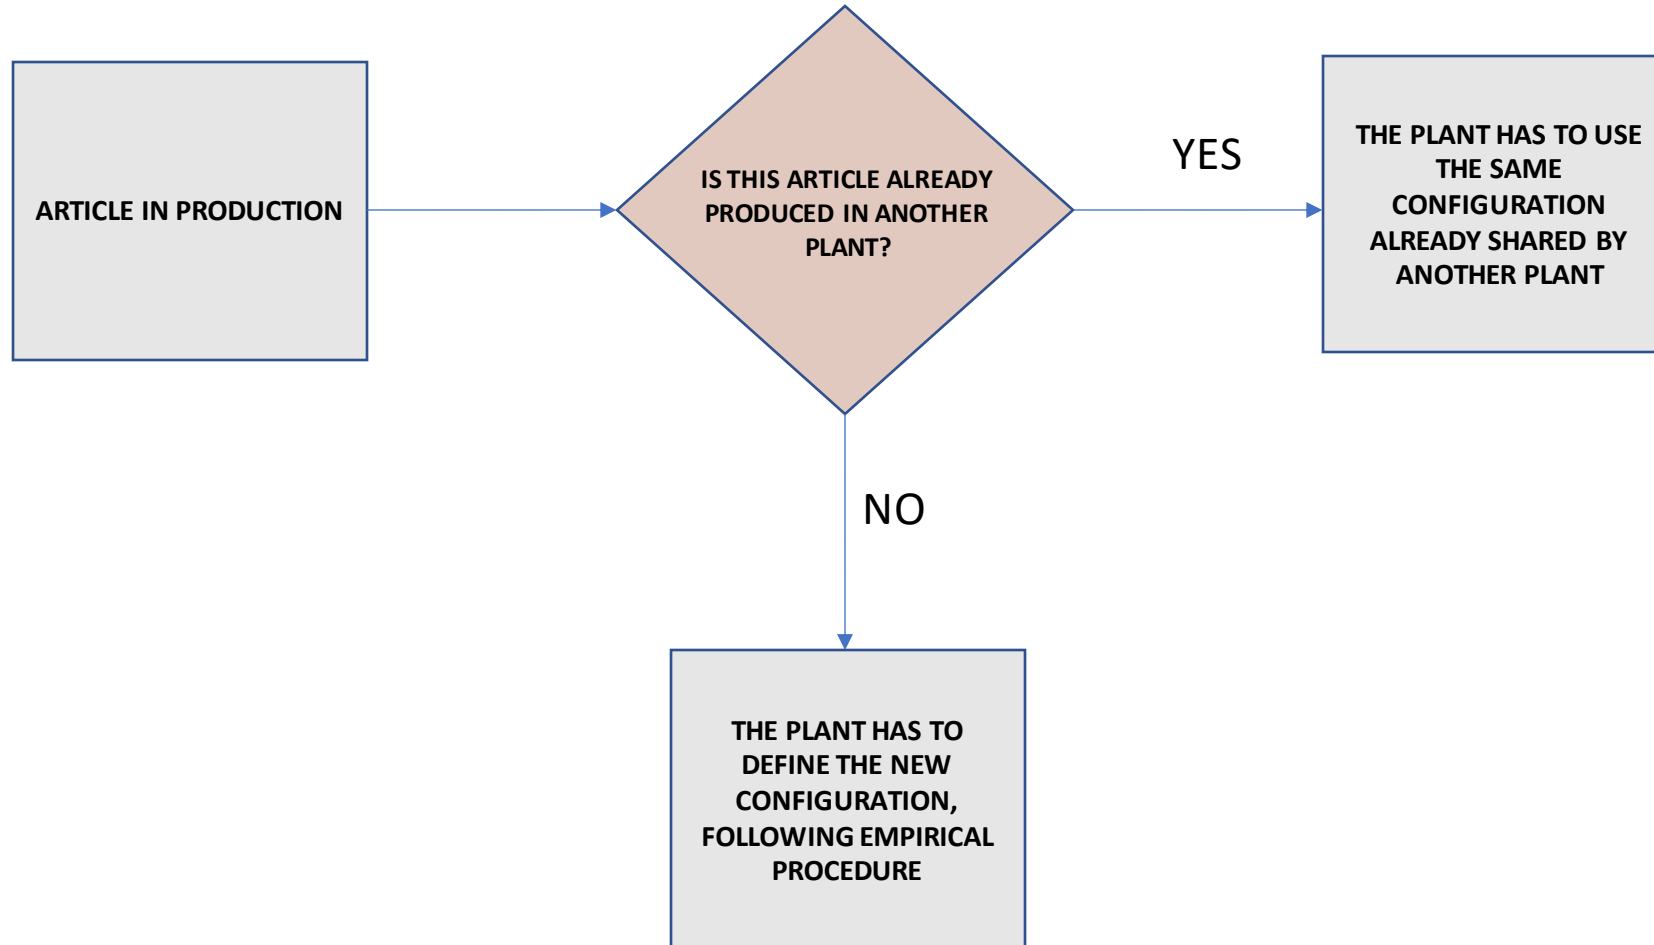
ARTICLE IN PRODUCTION

IS THIS ARTICLE ALREADY PRODUCED IN ANOTHER PLANT?

YES

THE PLANT HAS TO USE THE SAME CONFIGURATION ALREADY SHARED BY ANOTHER PLANT

NO

THE PLANT HAS TO DEFINE THE NEW CONFIGURATION, FOLLOWING EMPIRICAL PROCEDURE